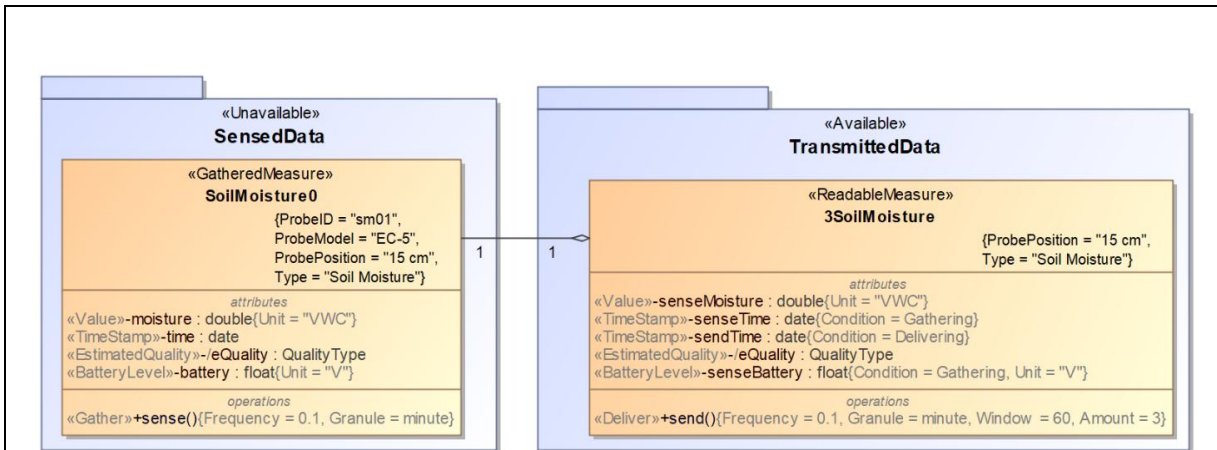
«Unavailable»
SensedData

«GatheredMeasure»
SoilMoisture0
{ProbeID = "sm01", ProbeModel = "EC-5", ProbePosition = "15 cm", Type = "Soil Moisture"}

attributes
«Value»-moisture : double{Unit = "VWC"}
«TimeStamp»-time : date
«EstimatedQuality»-/eQuality : QualityType
«BatteryLevel»-battery : float{Unit = "V"}

operations
«Gather»+sense(){Frequency = 0.1, Granule = minute}

1

1

«Available»
TransmittedData

«ReadableMeasure»
3SoilMoisture
{ProbePosition = "15 cm", Type = "Soil Moisture"}

attributes
«Value»-senseMoisture : double{Unit = "VWC"}
«TimeStamp»-senseTime : date{Condition = Gathering}
«TimeStamp»-sendTime : date{Condition = Delivering}
«EstimatedQuality»-/eQuality : QualityType
«BatteryLevel»-senseBattery : float{Condition = Gathering, Unit = "V"}

operations
«Deliver»+send(){Frequency = 0.1, Granule = minute, Window = 60, Amount = 3}